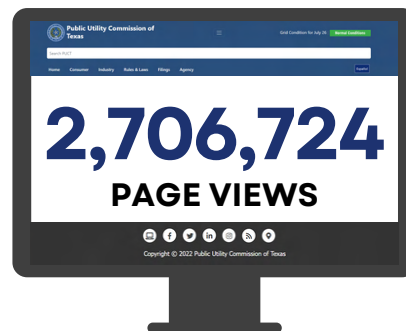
Public Utility Commission of Texas

Grid Condition for July 28 Normal Conditions

Search PUCT

Home Consumer Industry Rules & Laws Filings Agency

Español

2,706,724

PAGE VIEWS

Copyright © 2022 Public Utility Commission of Texas